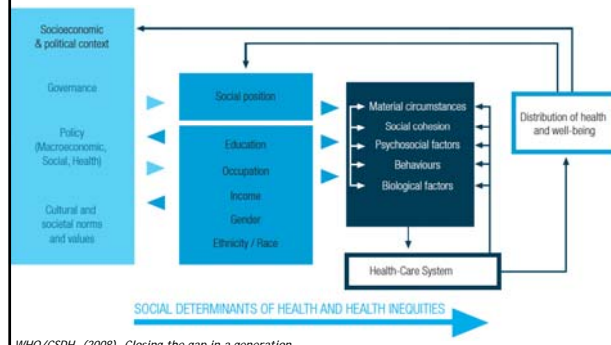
Socioeconomic & political context

Governance

Policy (Macroeconomic, Social, Health)

Cultural and societal norms and values

Social position

Education

Occupation

Income

Gender

Ethnicity / Race

Material circumstances

Social cohesion

Psychosocial factors

Behaviours

Biological factors

Distribution of health and well-being

Health-Care System

SOCIAL DETERMINANTS OF HEALTH AND HEALTH INEQUITIES

WHO/CSDH, (2008). Closing the gap in a generation